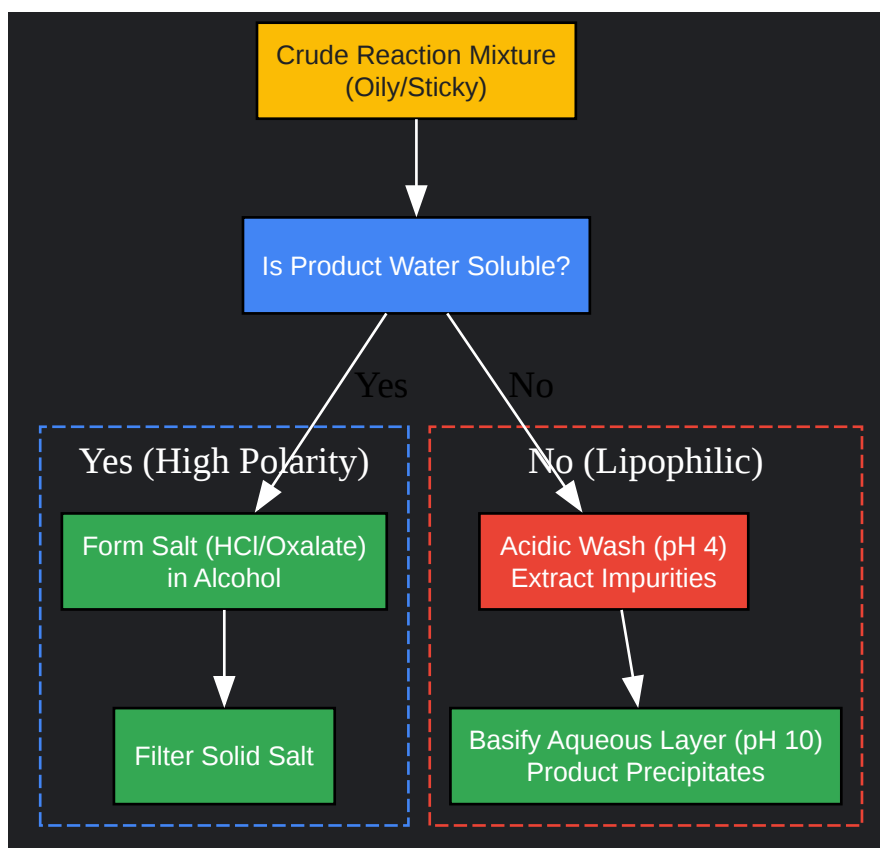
Crude Reaction Mixture
(Oily/Sticky)

Is Product Water Soluble?

Yes

No

Yes (High Polarity)

Form Salt (HCl/Oxalate)
in Alcohol

Filter Solid Salt

No (Lipophilic)

Acidic Wash (pH 4)
Extract Impurities

Basify Aqueous Layer (pH 10)
Product Precipitates